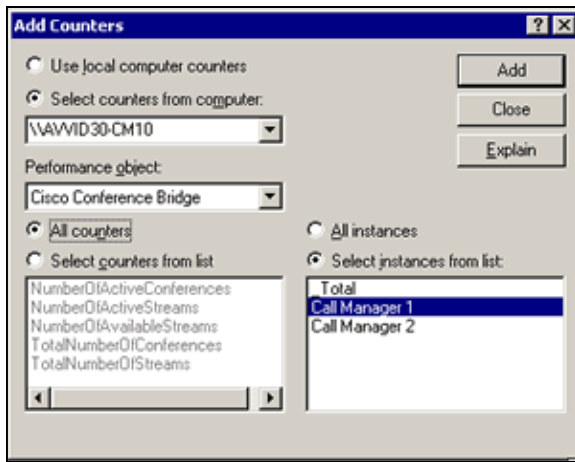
Add Counters

? X

Use local computer counters

Select counters from computer:

\\AVVID30-CM10

Performance object:

Cisco Conference Bridge

All counters

Select counters from list

NumberOfActiveConferences
NumberOfActiveStreams
NumberOfAvailableStreams
TotalNumberOfConferences
TotalNumberOfStreams

All instances

Select instances from list:

_Total
Call Manager 1
Call Manager 2

Add

Close

Explain